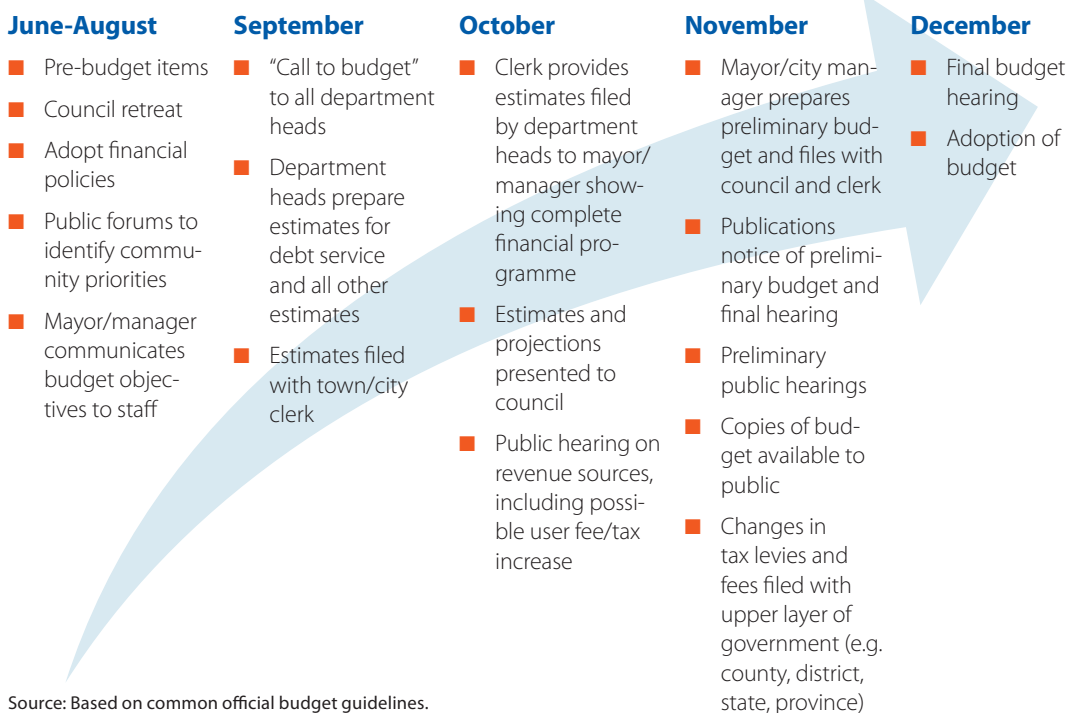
June-August

- Pre-budget items
- Council retreat
- Adopt financial policies
- Public forums to identify community priorities
- Mayor/manager communicates budget objectives to staff

September

- "Call to budget" to all department heads
- Department heads prepare estimates for debt service and all other estimates
- Estimates filed with town/city clerk

October

- Clerk provides estimates filed by department heads to mayor/manager showing complete financial programme
- Estimates and projections presented to council
- Public hearing on revenue sources, including possible user fee/tax increase

November

- Mayor/city manager prepares preliminary budget and files with council and clerk
- Publications notice of preliminary budget and final hearing
- Preliminary public hearings
- Copies of budget available to public
- Changes in tax levies and fees filed with upper layer of government (e.g. county, district, state, province)

December

- Final budget hearing
- Adoption of budget

Source: Based on common official budget guidelines.